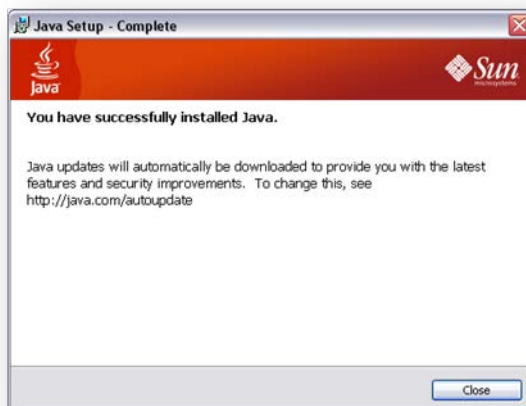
Java Setup - Complete

Java

Sun
microsystems

You have successfully installed Java.

Java updates will automatically be downloaded to provide you with the latest features and security improvements. To change this, see http://java.com/autoupdate

Close